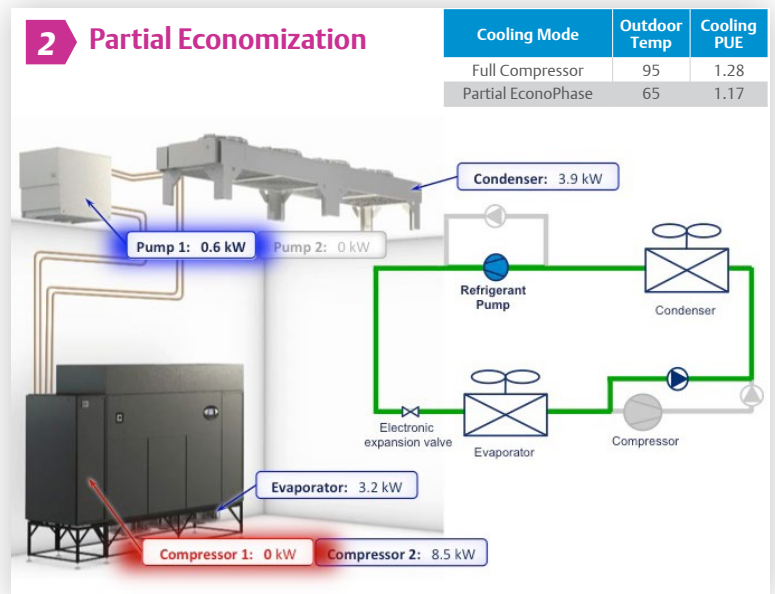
2 Partial Economization

| Cooling Mode | Outdoor Temp | Cooling PUE |
|---|---|---|
| Full Compressor | 95 | 1.28 |
| Partial EconoPhase | 65 | 1.17 |

Condenser: 3.9 kW

Pump 1: 0.6 kW

Pump 2: 0 kW

Refrigerant Pump

Condenser

Electronic expansion valve

Evaporator

Compressor

Evaporator: 3.2 kW

Compressor 1: 0 kW

Compressor 2: 8.5 kW